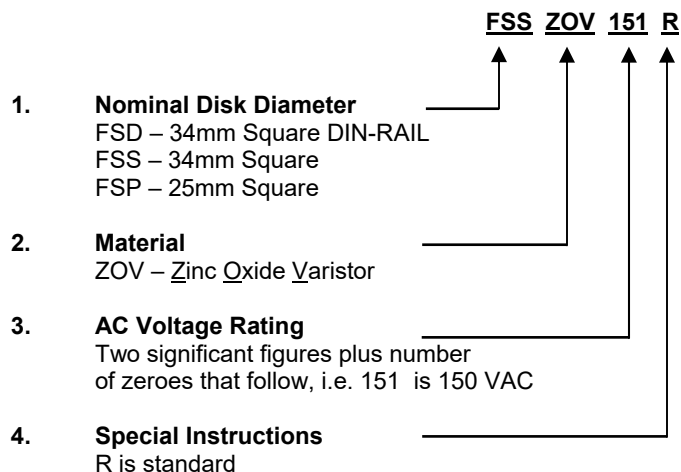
FSS ZOV 151 R

1. **Nominal Disk Diameter**
FSD – 34mm Square DIN-RAIL
FSS – 34mm Square
FSP – 25mm Square

2. **Material**
ZOV – Zinc Oxide Varistor

3. **AC Voltage Rating**
Two significant figures plus number of zeroes that follow, i.e. 151 is 150 VAC

4. **Special Instructions**
R is standard